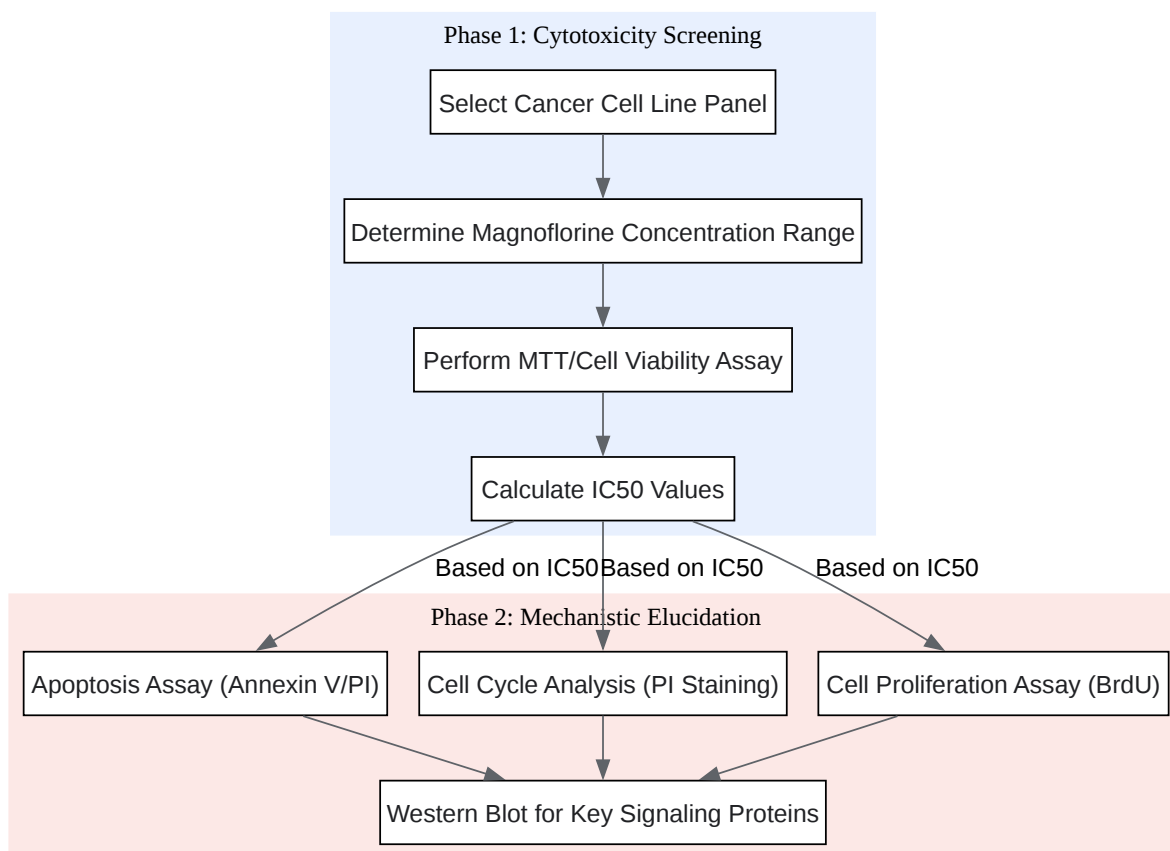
Phase 1: Cytotoxicity Screening

Select Cancer Cell Line Panel

Determine Magnoflorine Concentration Range

Perform MTT/Cell Viability Assay

Calculate IC50 Values

Based on IC50

Based on IC50

Based on IC50

Phase 2: Mechanistic Elucidation

Apoptosis Assay (Annexin V/PI)

Cell Cycle Analysis (PI Staining)

Cell Proliferation Assay (BrdU)

Western Blot for Key Signaling Proteins